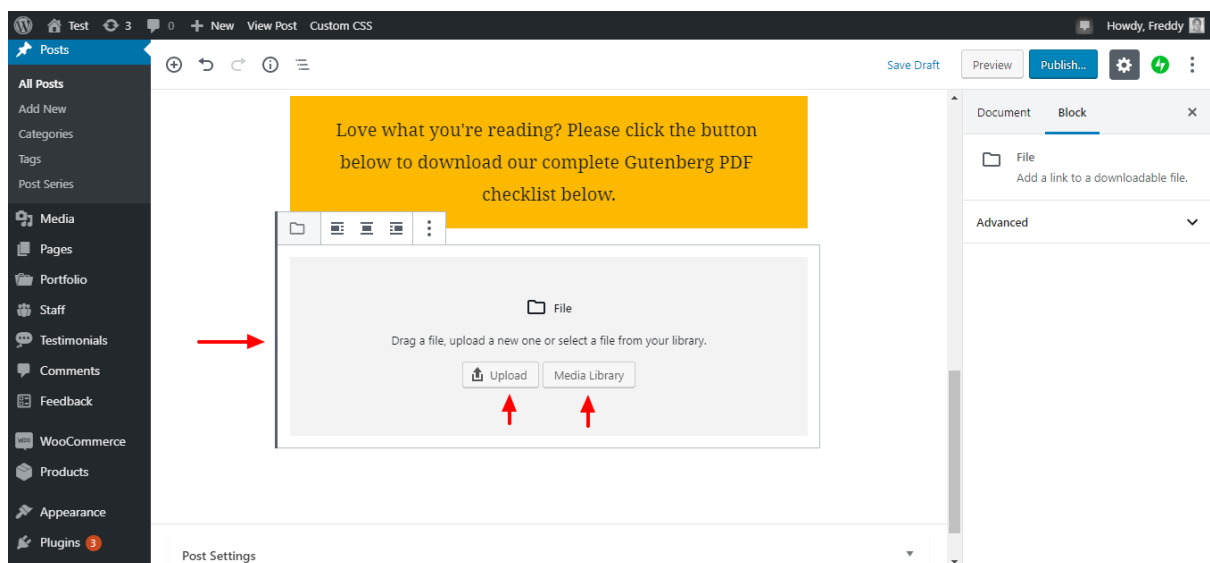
Test 3 0 New View Post Custom CSS

Howdy, Freddy

Posts
All Posts
Add New
Categories
Tags
Post Series
Media
Pages
Portfolio
Staff
Testimonials
Comments
Feedback
WooCommerce
Products
Appearance
Plugins 3

Save Draft
Preview
Publish...

Love what you're reading? Please click the button below to download our complete Gutenberg PDF checklist below.

File
Drag a file, upload a new one or select a file from your library.
Upload
Media Library

Post Settings

Document
Block
File
Add a link to a downloadable file.
Advanced